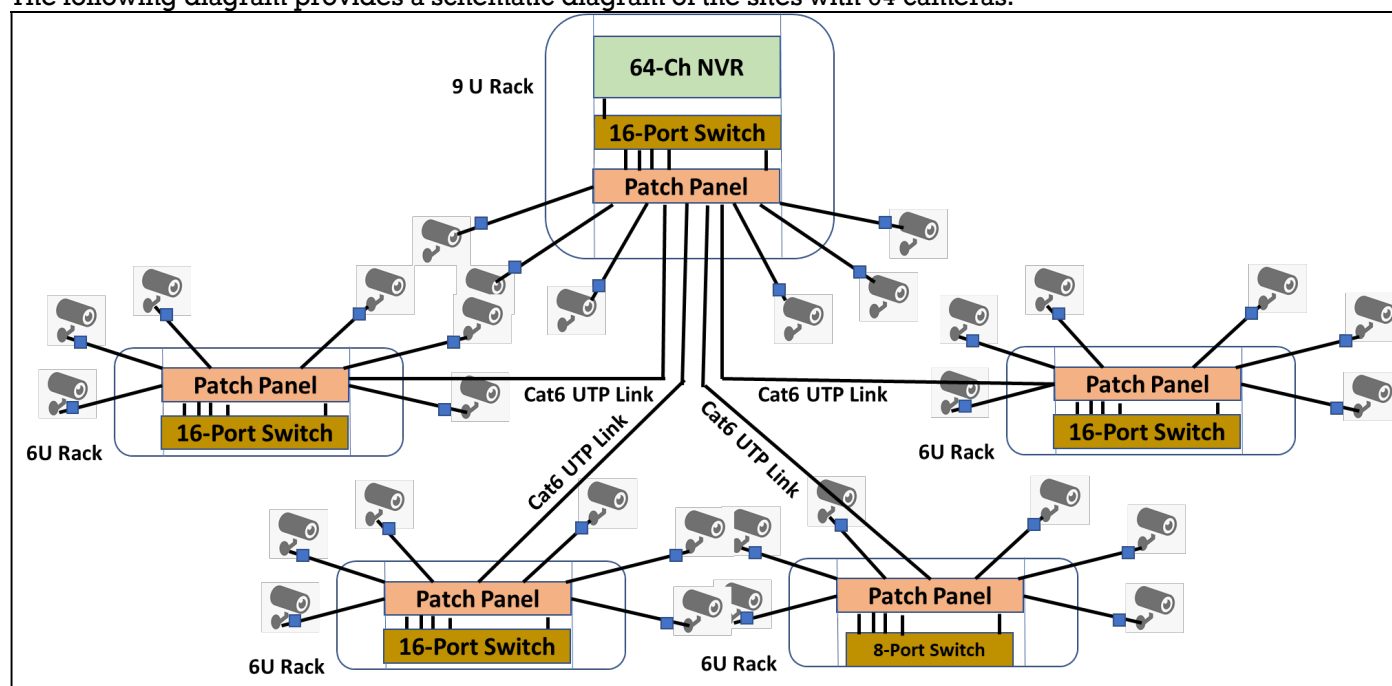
The following diagram provides a schematic diagram of the sites with 64 cameras.

9 U Rack

64-Ch NVR

16-Port Switch

Patch Panel

Patch Panel

16-Port Switch

6U Rack

Cat6 UTP Link

Cat6 UTP Link

Cat6 UTP Link

Cat6 UTP Link

Patch Panel

16-Port Switch

6U Rack

Patch Panel

16-Port Switch

6U Rack

Patch Panel

8-Port Switch

6U Rack